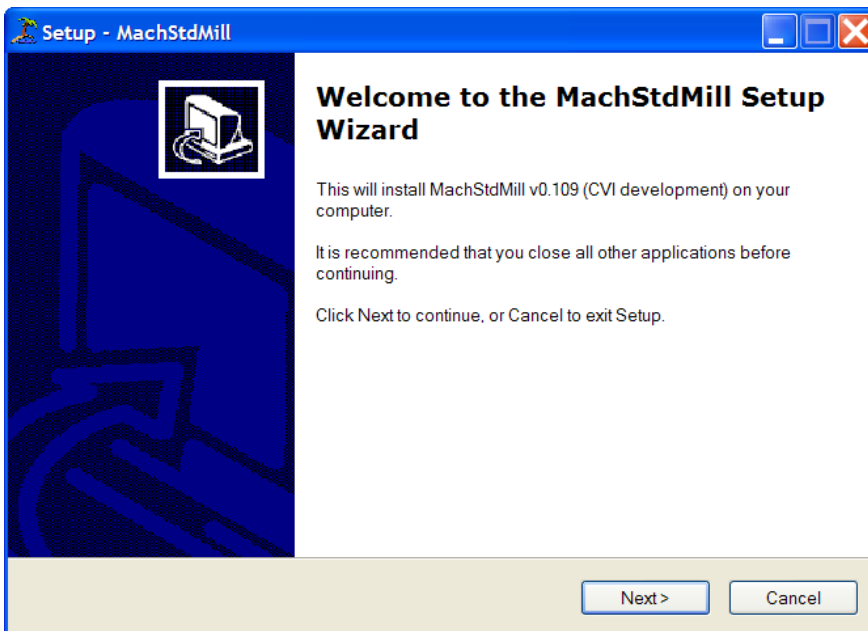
Setup - MachStdMill

Welcome to the MachStdMill Setup Wizard

This will install MachStdMill v0.109 (CVI development) on your computer.

It is recommended that you close all other applications before continuing.

Click Next to continue, or Cancel to exit Setup.

Next >

Cancel